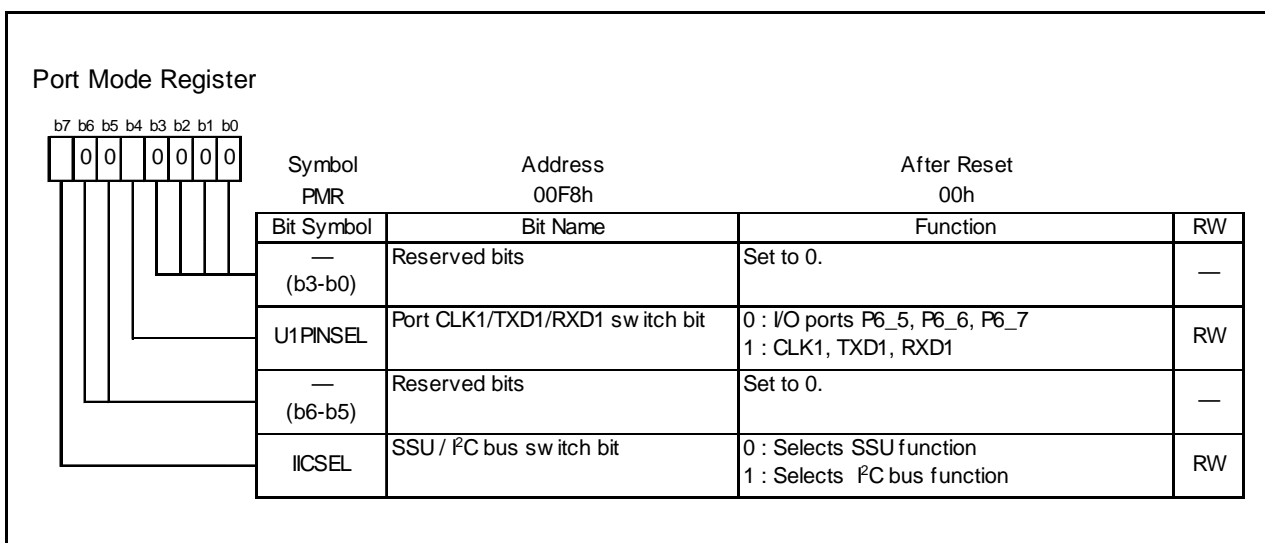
Port Mode Register

b7 b6 b5 b4 b3 b2 b1 b0

0 0 0 0 0 0

| Symbol | Address | After Reset |
|---|---|---|
| PMR | 00F8h | 00h |

| Bit Symbol | Bit Name | Function | RW |
|---|---|---|---|
| — (b3-b0) | Reserved bits | Set to 0. | — |
| U1PINSEL | Port CLK1/TXD1/RXD1 sw itch bit | 0 : I/O ports P6_5, P6_6, P6_7<br>1 : CLK1, TXD1, RXD1 | RW |
| — (b6-b5) | Reserved bits | Set to 0. | — |
| IICSEL | SSU / I$^2$C bus sw itch bit | 0 : Selects SSU function<br>1 : Selects I$^2$C bus function | RW |